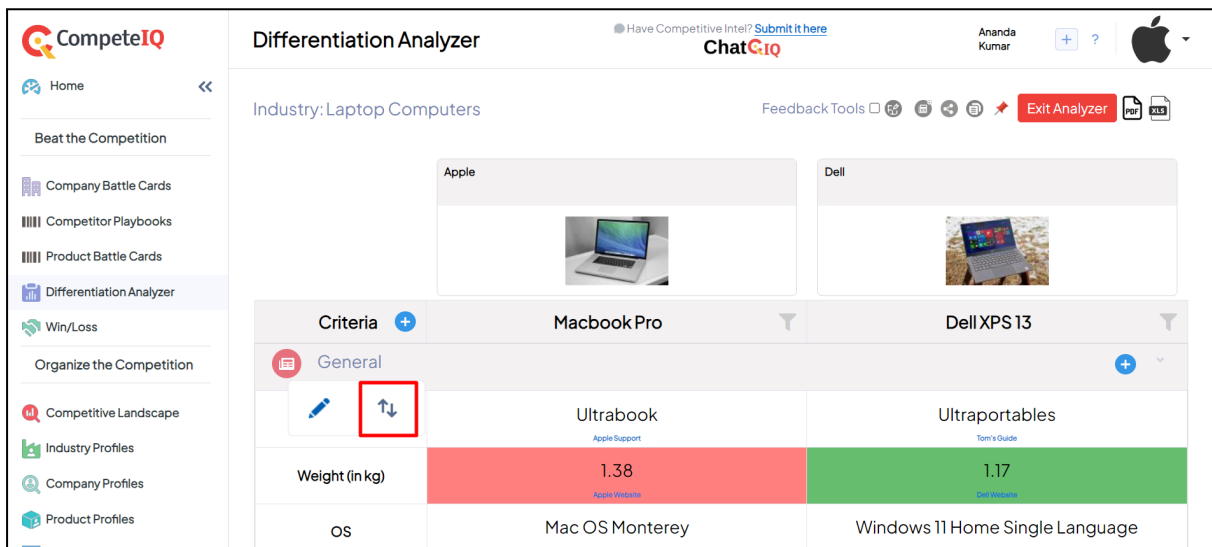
CompeteIQ

Home

Beat the Competition

Company Battle Cards

Competitor Playbooks

Product Battle Cards

Differentiation Analyzer

Win/Loss

Organize the Competition

Competitive Landscape

Industry Profiles

Company Profiles

Product Profiles

Differentiation Analyzer

Have Competitive Intel? Submit it here

ChatCIQ

Ananda Kumar

+ ?

Industry: Laptop Computers

Feedback Tools

Exit Analyzer

PDF XLS

Apple

Dell

| Criteria | Macbook Pro | Dell XPS 13 |
|---|---|---|
| General | | |
| | Ultrabook Apple Support | Ultraportables Tom's Guide |
| Weight (in kg) | 1.38 Apple Website | 1.17 Dell Website |
| OS | Mac OS Monterey | Windows 11 Home Single Language |